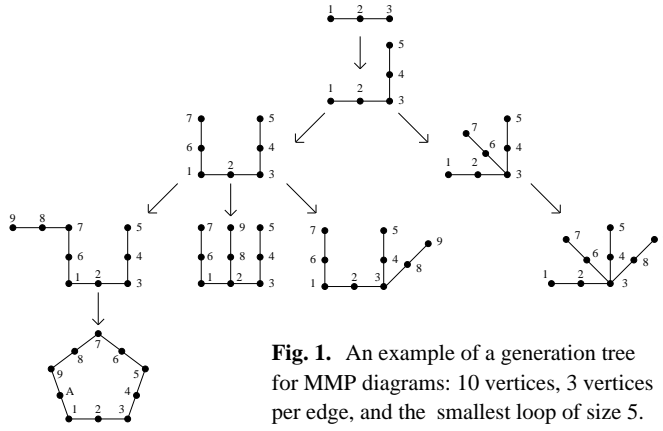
1 2 3

5
4
1 2 3

7 5
6 4
1 2 3

7 5
6 4
1 2 3

9 8 7 5
6 4
1 2 3

7 9 5
6 8 4
1 2 3

7 5 9
6 4 8
1 2 3

7 5
6 4 8
1 2 3

7
8 6
9 5
A 4
1 2 3

**Fig. 1.** An example of a generation tree for MMP diagrams: 10 vertices, 3 vertices per edge, and the smallest loop of size 5.